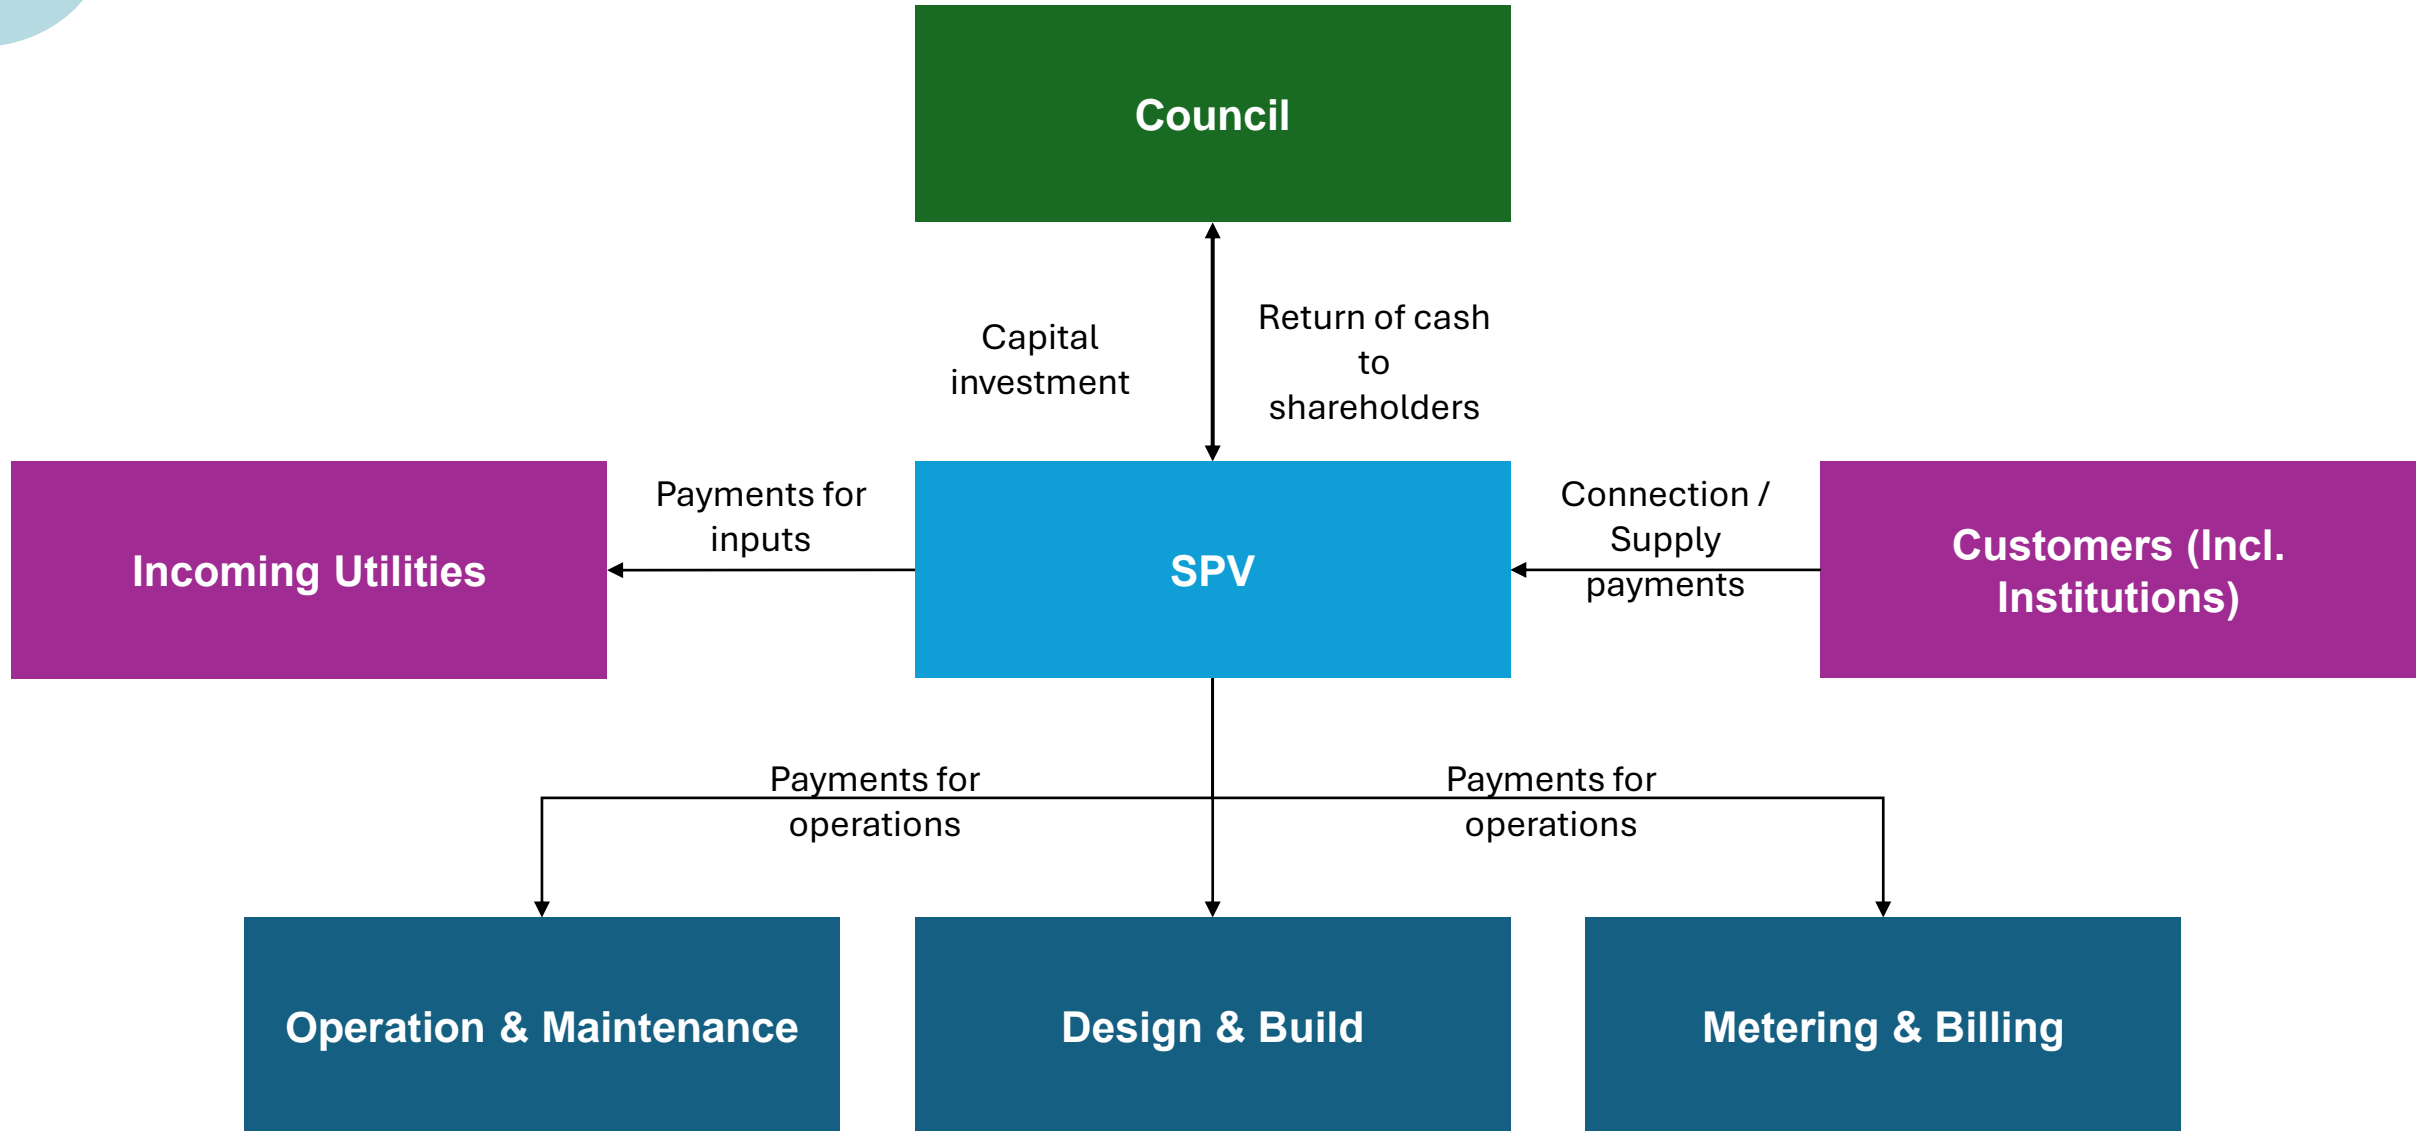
Council

Capital investment

Return of cash to shareholders

Incoming Utilities

Payments for inputs

SPV

Connection / Supply payments

Customers (Incl. Institutions)

Payments for operations

Payments for operations

Operation & Maintenance

Design & Build

Metering & Billing